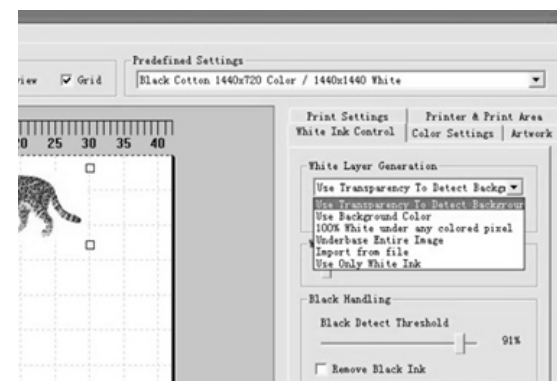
iew Grid

Predefined Settings

Black Cotton 1440x720 Color / 1440x1440 White

20 25 30 35 40

Print Settings
Printer & Print Area
White Ink Control
Color Settings
Artwork

White Layer Generation

Use Transparency To Detect Backgr

Use Transparency To Detect Backgrou
Use Background Color
100% White under any colored pixel
Underbase Entire Image
Import from file
Use Only White Ink

Black Handling

Black Detect Threshold

91%

Remove Black Ink